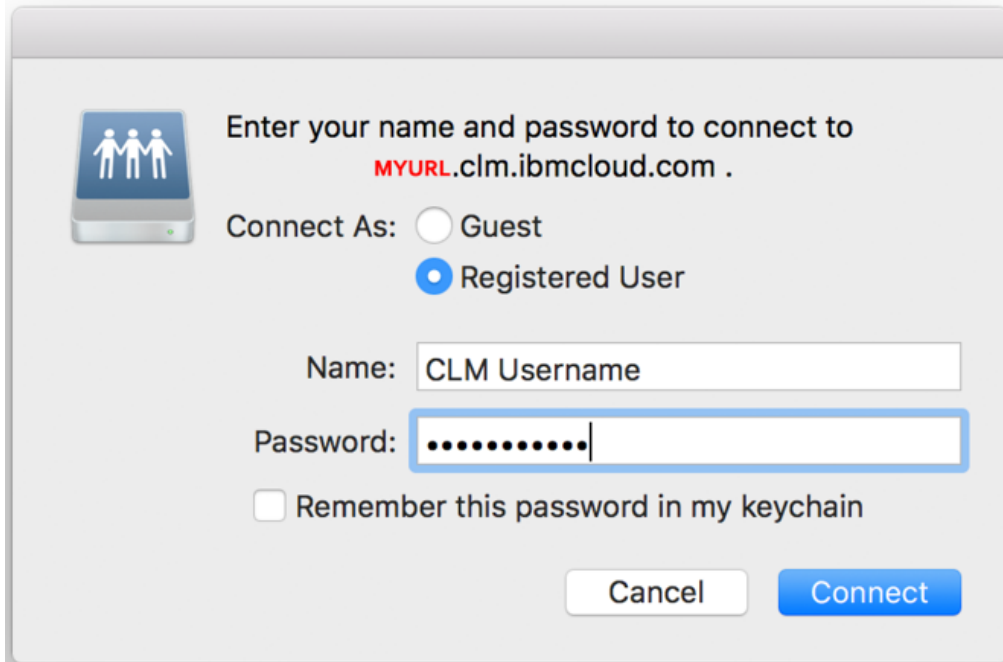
Enter your name and password to connect to MYURL.clm.ibmcloud.com .

Connect As: Guest

Registered User

Name: CLM Username

Password: ••••••••••••

Remember this password in my keychain

Cancel

Connect